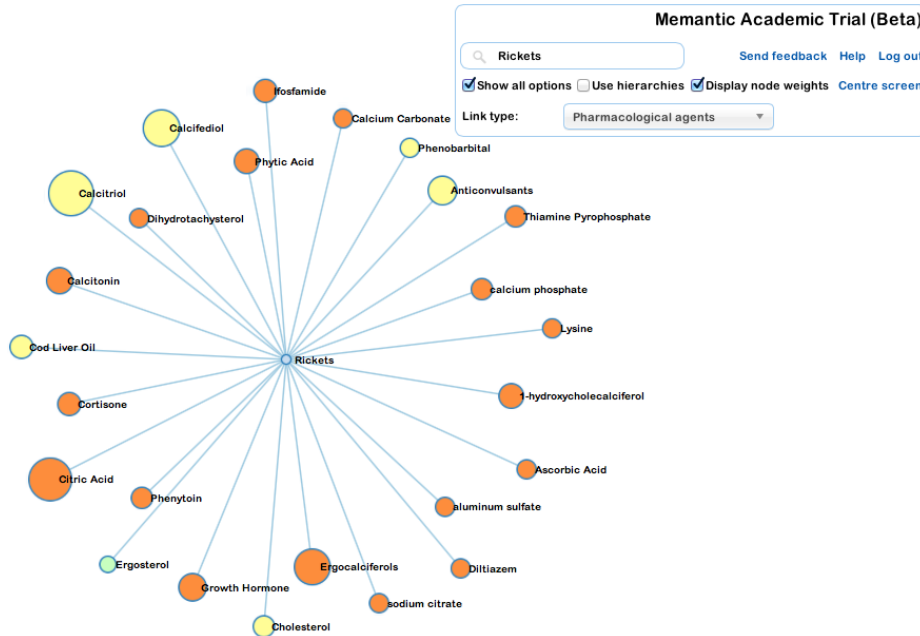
Memantic Academic Trial (Beta)

Rickets

Send feedback Help Log out

Show all options Use hierarchies Display node weights Centre screen

Link type: Pharmacological agents

Ifosfamide
Calcium Carbonate
Calcifediol
Phytic Acid
Phenobarbital
Calcitriol
Anticonvulsants
Dihydrotachysterol
Thiamine Pyrophosphate
Calcitonin
calcium phosphate
Lysine
Cod Liver Oil
Rickets
1-hydroxycholecalciferol
Cortisone
Ascorbic Acid
Citric Acid
Phenytoin
aluminum sulfate
Ergosterol
Ergocalciferols
Diltiazem
Growth Hormone
sodium citrate
Cholesterol